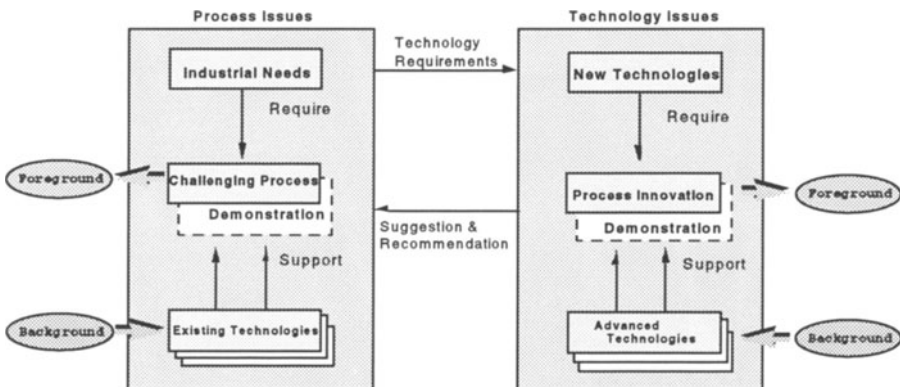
Process Issues

Technology Issues

Technology Requirements

Industrial Needs

Require

New Technologies

Require

Foreground

Challenging Process

Demonstration

Suggestion & Recommendation

Process Innovation

Demonstration

Foreground

Support

Support

Background

Existing Technologies

Advanced Technologies

Background